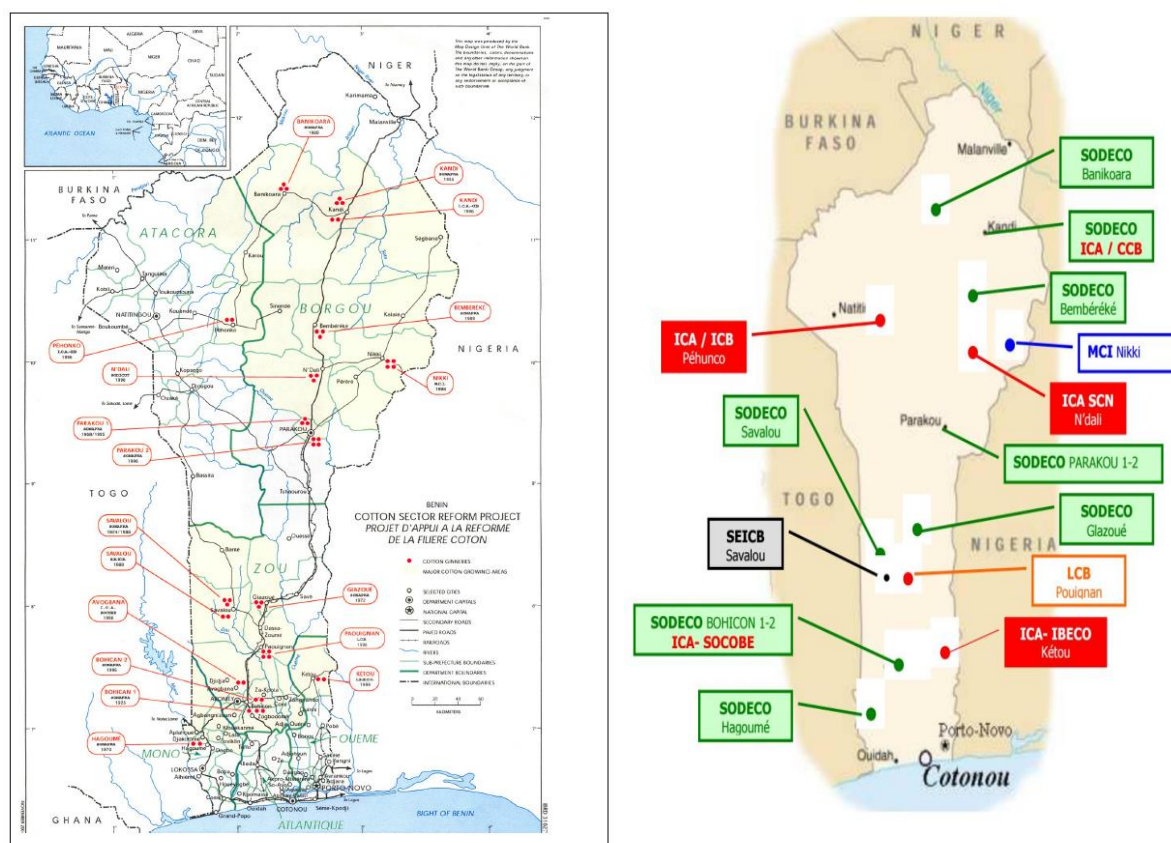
NIGER

BURKINA FASO

ATACORA

BORGOU

NIGERIA

TOGO

ZOU

MONO

OUEME

GHANA

ATLANTIQUE

BIGHT OF BENIN

ATLANTIC OCEAN

BANIKOARA

KANDI

KANDI

BEMBEREKE

PEHONKO

N'DALI

NIKKI

PARAKOU 1

PARAKOU 2

SAVALOU

SAVALOU

AVOGBANA

GLAZOUE

PAOUIGNAN

KETOU

BOHICON 2

BOHICON 1

HAGOUMÉ

Malanville

Kandi

Banikoara

Segbana

NATITINGOU

Bembereke

N'Dali

Nikki

PARAKOU

Savalou

Glazoué

Dassa-Zoumé

Bohicon

Abomey

Kétou

LOKOSSA

COTONOU

PORTO-NOVO

Ouidah

Grand-Popo

BENIN
COTTON SECTOR REFORM PROJECT
PROJET D'APPUI A LA REFORME DE LA FILIERE COTON

COTTON GINNERIES
MAJOR COTTON GROWING AREAS
SELECTED CITIES
DEPARTMENT CAPITALS
NATIONAL CAPITAL
SECONDARY ROADS
PAVED ROADS
RAILROADS
RIVERS
SUB-PREFECTURE BOUNDARIES
DEPARTMENT BOUNDARIES
INTERNATIONAL BOUNDARIES

KILOMETERS

NIGER

BURKINA FASO

Niger

Malanville

SODECO
Banikoara

Kandi

SODECO
ICA / CCB

SODECO
Bembéréké

Natiti

ICA / ICB
Péhunco

MCI Nikki

ICA SCN
N'dali

SODECO
Savalou

Parakou

SODECO PARAKOU 1-2

TOGO

SODECO
Glazoué

SEICB
Savalou

NIGERIA

LCB
Pouignan

SODECO BOHICON 1-2
ICA- SOCOBE

ICA- IBECO
Kétou

SODECO
Hagoumé

Porto-Novo

Ouidah

Cotonou